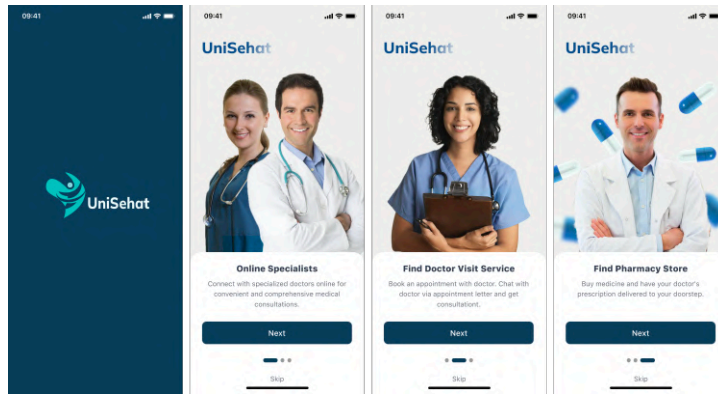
09:41

UniSehat

09:41

UniSehat

Online Specialists

Connect with specialized doctors online for convenient and comprehensive medical consultations.

Next

Skip

09:41

UniSehat

Find Doctor Visit Service

Book an appointment with doctor. Chat with doctor via appointment letter and get consultation.

Next

Skip

09:41

UniSehat

Find Pharmacy Store

Buy medicine and have your doctor's prescription delivered to your doorstep.

Next

Skip